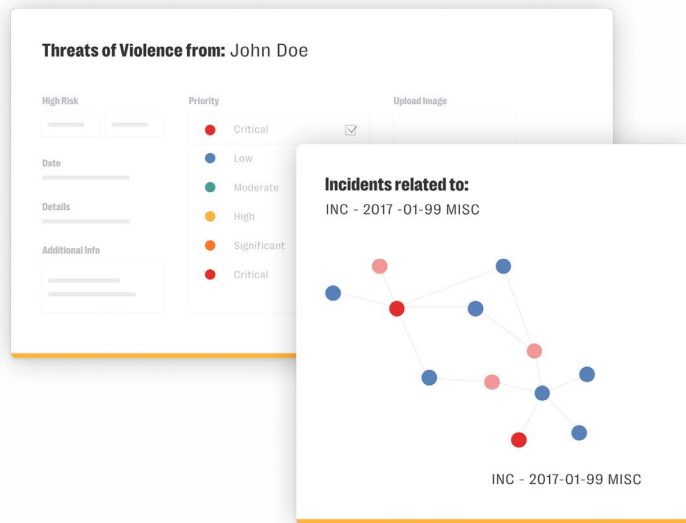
Threats of Violence from: John Doe

High Risk

Date

Details

Additional Info

Priority

Critical

Low

Moderate

High

Significant

Critical

Upload Image

Incidents related to:

INC - 2017 -01-99 MISC

INC - 2017-01-99 MISC